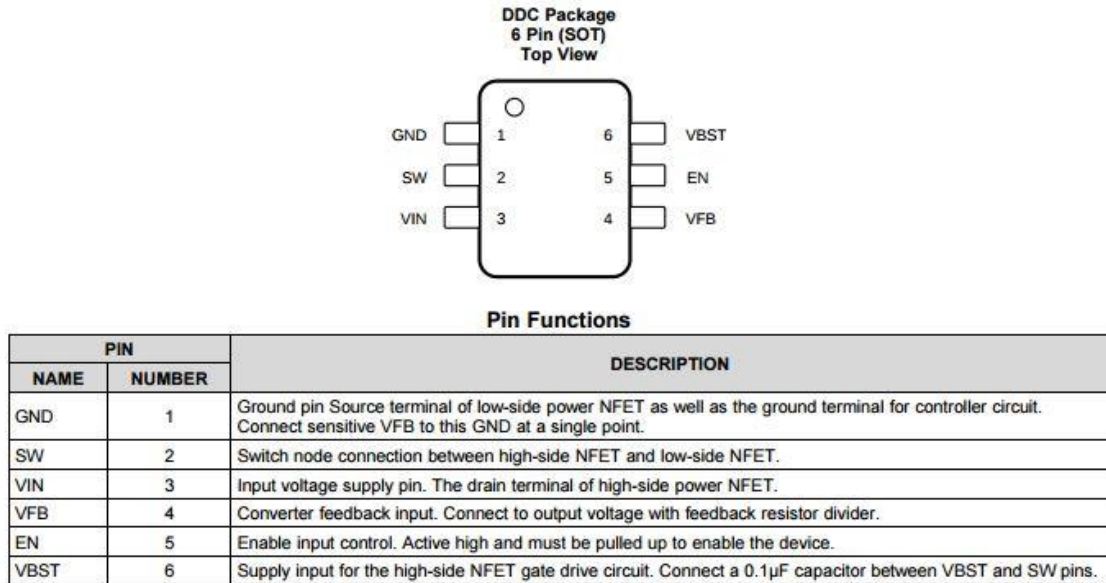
DDC Package
6 Pin (SOT)
Top View

GND 1
SW 2
VIN 3
6 VBST
5 EN
4 VFB

Pin Functions

| PIN | | DESCRIPTION |
|---|---|---|
| NAME | NUMBER | |
| GND | 1 | Ground pin Source terminal of low-side power NFET as well as the ground terminal for controller circuit. Connect sensitive VFB to this GND at a single point. |
| SW | 2 | Switch node connection between high-side NFET and low-side NFET. |
| VIN | 3 | Input voltage supply pin. The drain terminal of high-side power NFET. |
| VFB | 4 | Converter feedback input. Connect to output voltage with feedback resistor divider. |
| EN | 5 | Enable input control. Active high and must be pulled up to enable the device. |
| VBST | 6 | Supply input for the high-side NFET gate drive circuit. Connect a 0.1µF capacitor between VBST and SW pins. |